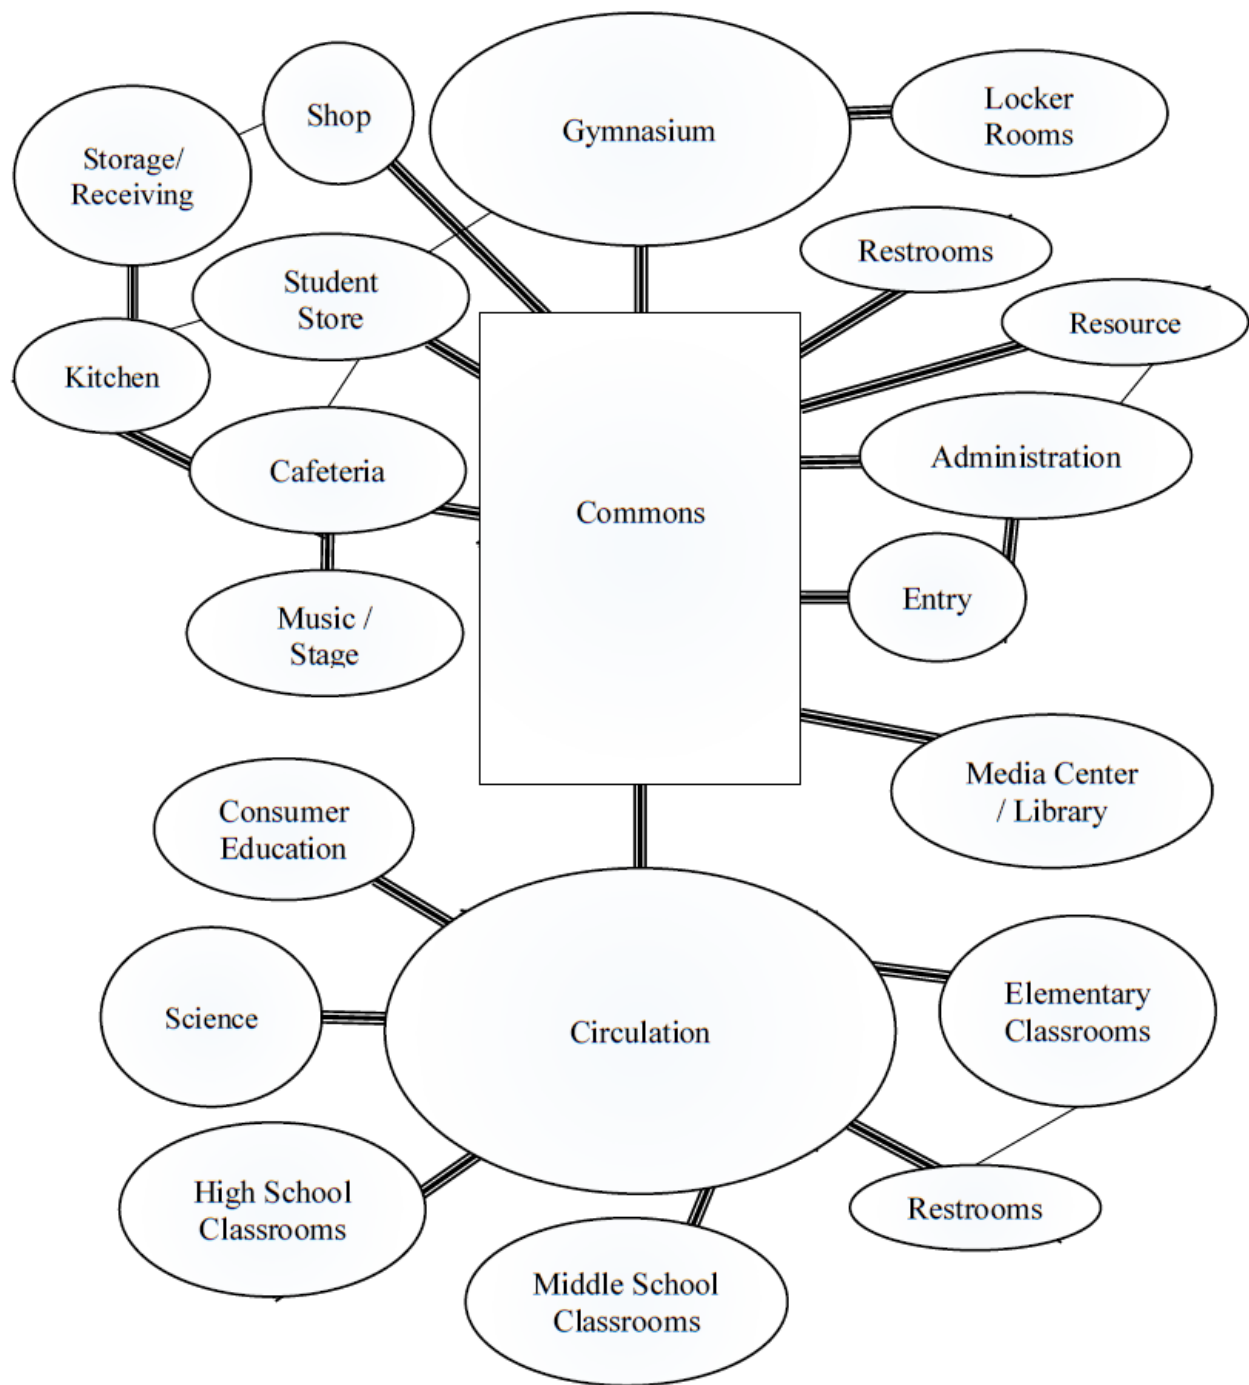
Shop

Gymnasium

Locker Rooms

Storage/ Receiving

Student Store

Restrooms

Resource

Kitchen

Cafeteria

Commons

Administration

Entry

Music / Stage

Media Center / Library

Consumer Education

Science

Circulation

Elementary Classrooms

High School Classrooms

Restrooms

Middle School Classrooms